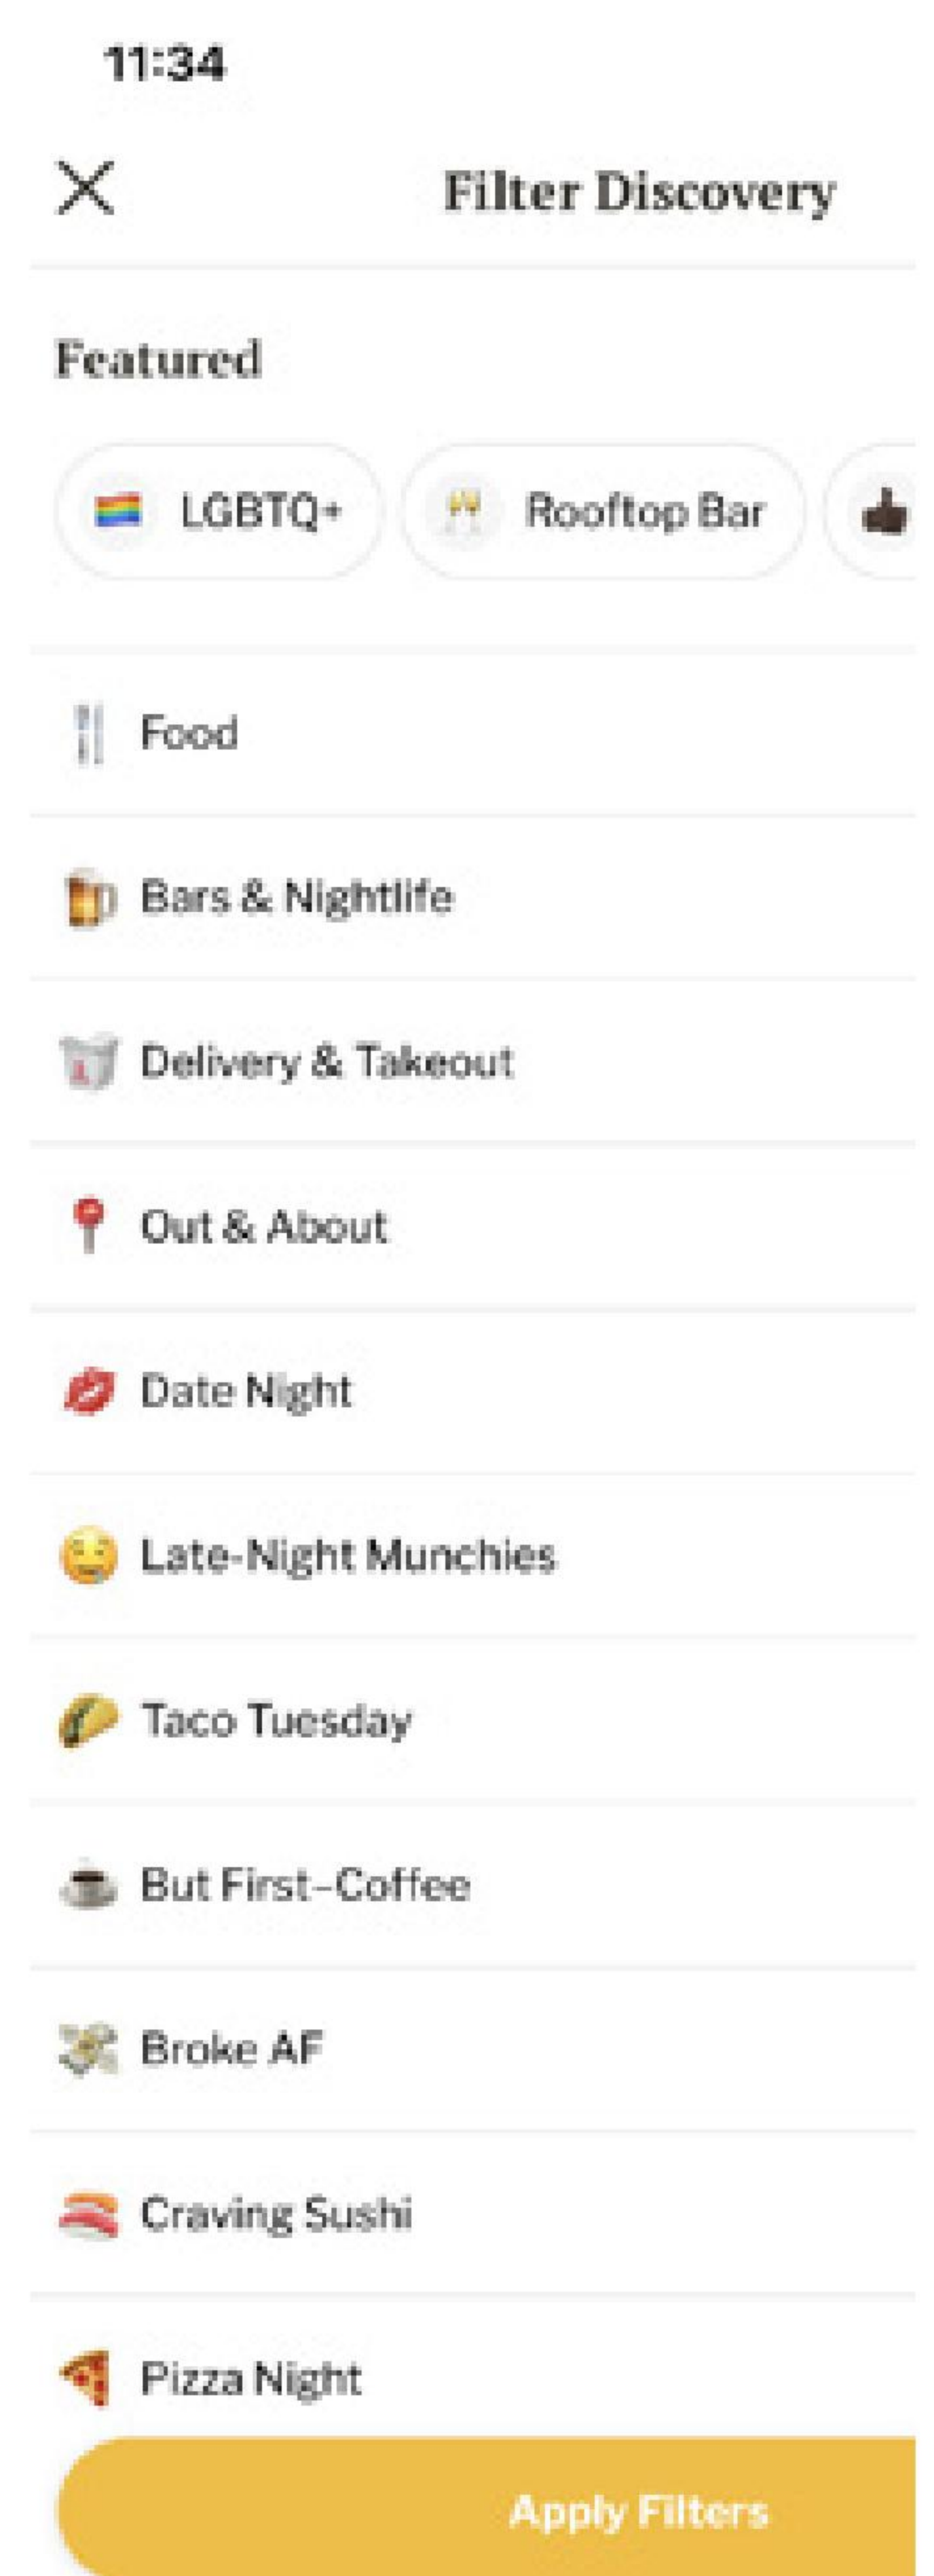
11:34

Filter Discovery

Featured

LGBTQ+

Rooftop Bar

Food

Bars & Nightlife

Delivery & Takeout

Out & About

Date Night

Late-Night Munchies

Taco Tuesday

But First-Coffee

Broke AF

Craving Sushi

Pizza Night

Apply Filters